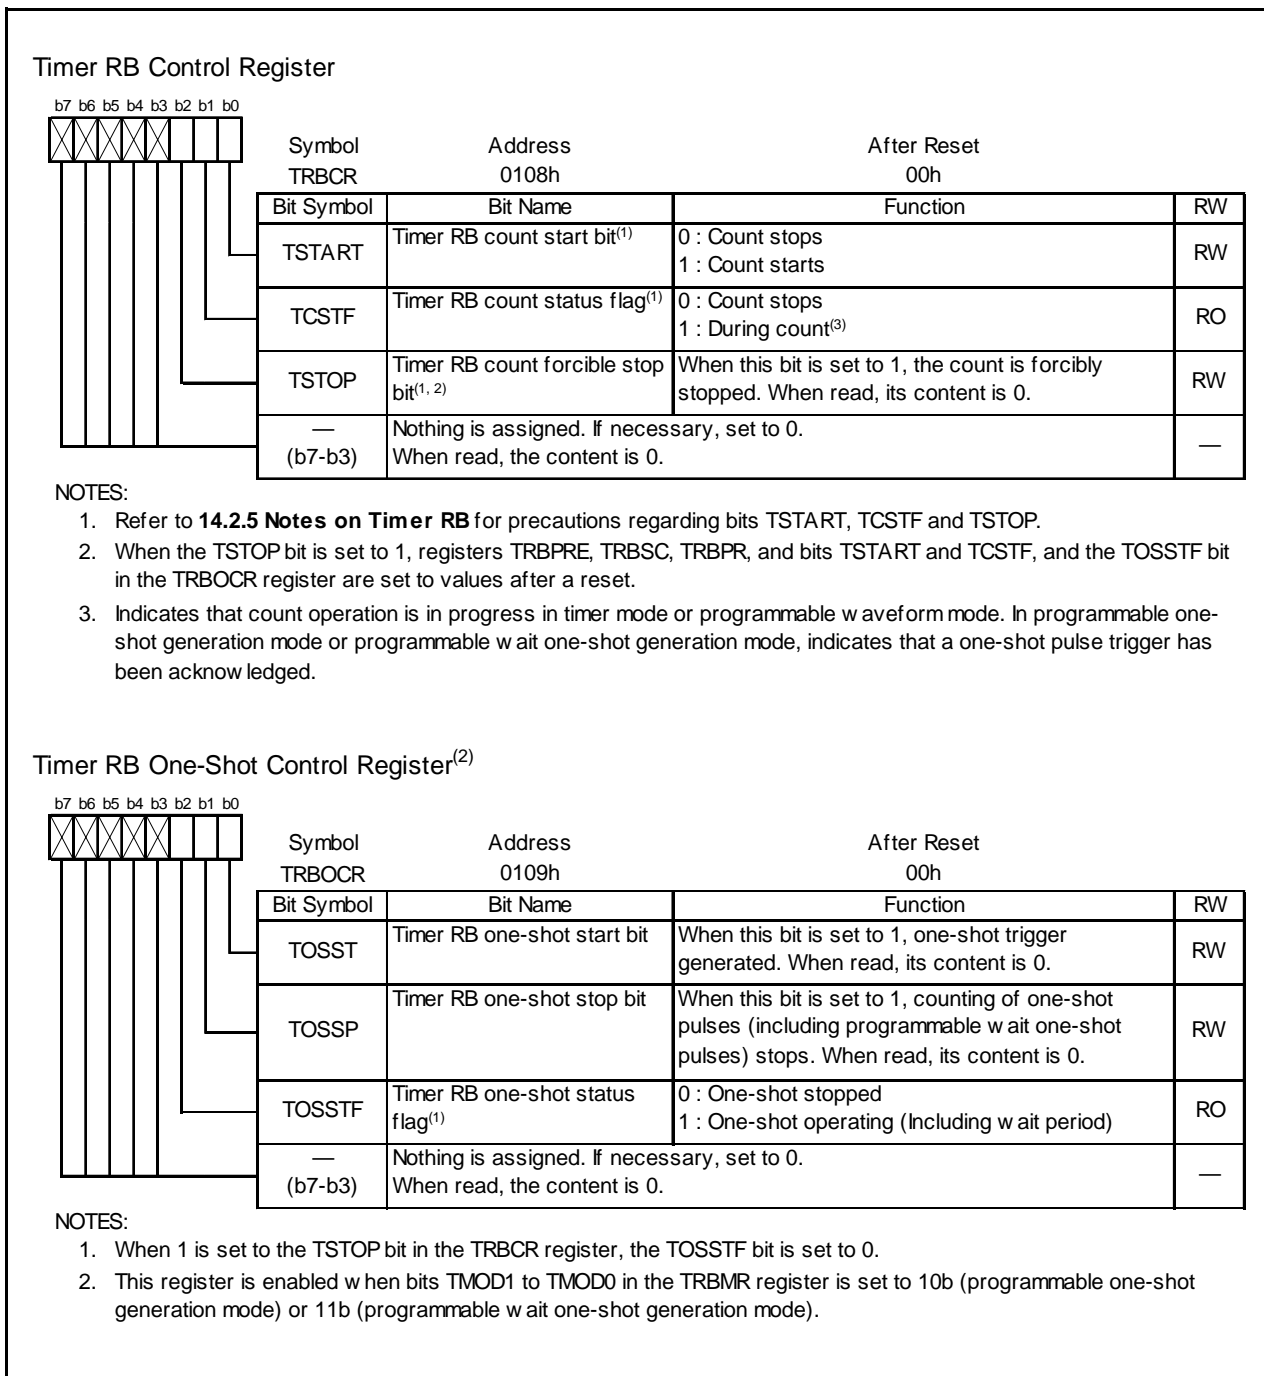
Timer RB Control Register

b7 b6 b5 b4 b3 b2 b1 b0

| Symbol | Address | After Reset |
|---|---|---|
| TRBCR | 0108h | 00h |

| Bit Symbol | Bit Name | Function | RW |
|---|---|---|---|
| TSTART | Timer RB count start bit$^{(1)}$ | 0 : Count stops<br>1 : Count starts | RW |
| TCSTF | Timer RB count status flag$^{(1)}$ | 0 : Count stops<br>1 : During count$^{(3)}$ | RO |
| TSTOP | Timer RB count forcible stop bit$^{(1, 2)}$ | When this bit is set to 1, the count is forcibly stopped. When read, its content is 0. | RW |
| —<br>(b7-b3) | Nothing is assigned. If necessary, set to 0.<br>When read, the content is 0. | | — |

NOTES:
1. Refer to **14.2.5 Notes on Timer RB** for precautions regarding bits TSTART, TCSTF and TSTOP.
2. When the TSTOP bit is set to 1, registers TRBPRE, TRBSC, TRBPR, and bits TSTART and TCSTF, and the TOSSTF bit in the TRBOCR register are set to values after a reset.
3. Indicates that count operation is in progress in timer mode or programmable w aveform mode. In programmable one-shot generation mode or programmable w ait one-shot generation mode, indicates that a one-shot pulse trigger has been acknow ledged.

Timer RB One-Shot Control Register$^{(2)}$

b7 b6 b5 b4 b3 b2 b1 b0

| Symbol | Address | After Reset |
|---|---|---|
| TRBOCR | 0109h | 00h |

| Bit Symbol | Bit Name | Function | RW |
|---|---|---|---|
| TOSST | Timer RB one-shot start bit | When this bit is set to 1, one-shot trigger generated. When read, its content is 0. | RW |
| TOSSP | Timer RB one-shot stop bit | When this bit is set to 1, counting of one-shot pulses (including programmable w ait one-shot pulses) stops. When read, its content is 0. | RW |
| TOSSTF | Timer RB one-shot status flag$^{(1)}$ | 0 : One-shot stopped<br>1 : One-shot operating (Including w ait period) | RO |
| —<br>(b7-b3) | Nothing is assigned. If necessary, set to 0.<br>When read, the content is 0. | | — |

NOTES:
1. When 1 is set to the TSTOP bit in the TRBCR register, the TOSSTF bit is set to 0.
2. This register is enabled w hen bits TMOD1 to TMOD0 in the TRBMR register is set to 10b (programmable one-shot generation mode) or 11b (programmable w ait one-shot generation mode).